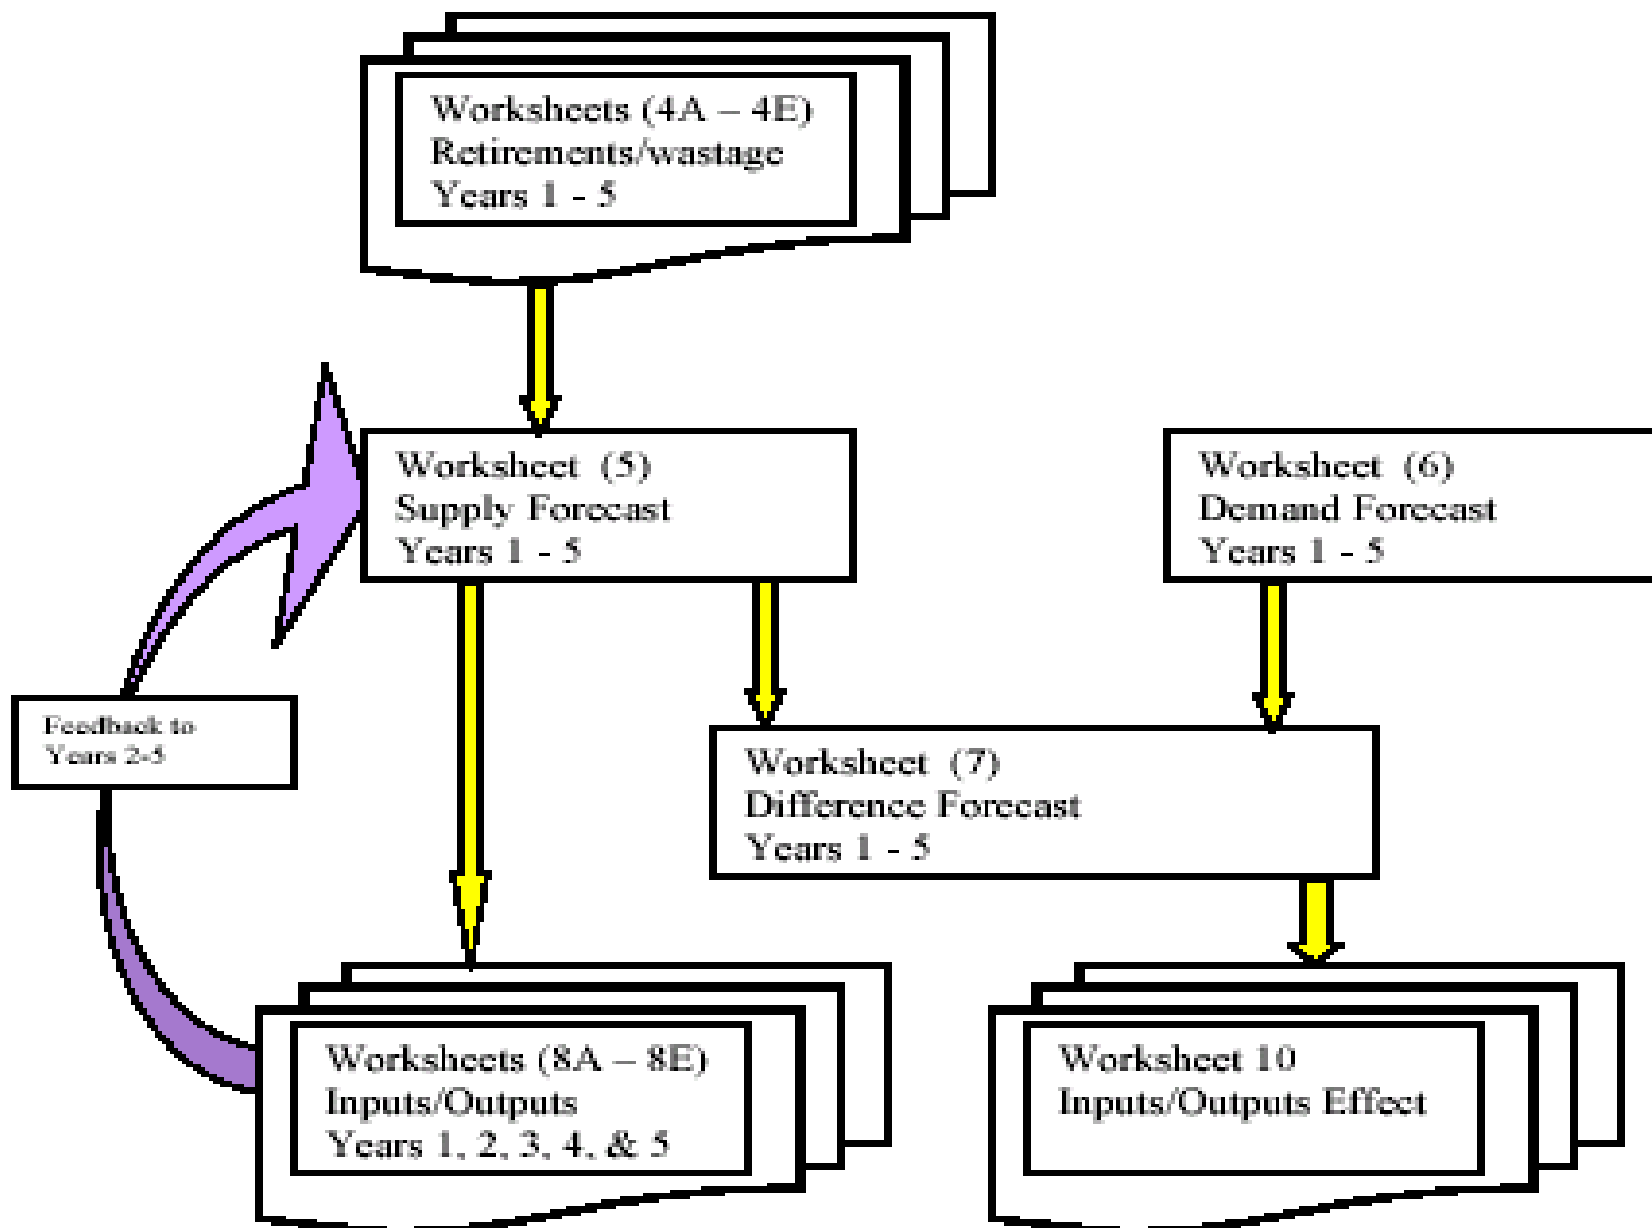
Worksheets (4A – 4E)
Retirements/wastage
Years 1 - 5

Worksheet (5)
Supply Forecast
Years 1 - 5

Worksheet (6)
Demand Forecast
Years 1 - 5

Feedback to
Years 2-5

Worksheet (7)
Difference Forecast
Years 1 - 5

Worksheets (8A – 8E)
Inputs/Outputs
Years 1, 2, 3, 4, & 5

Worksheet 10
Inputs/Outputs Effect